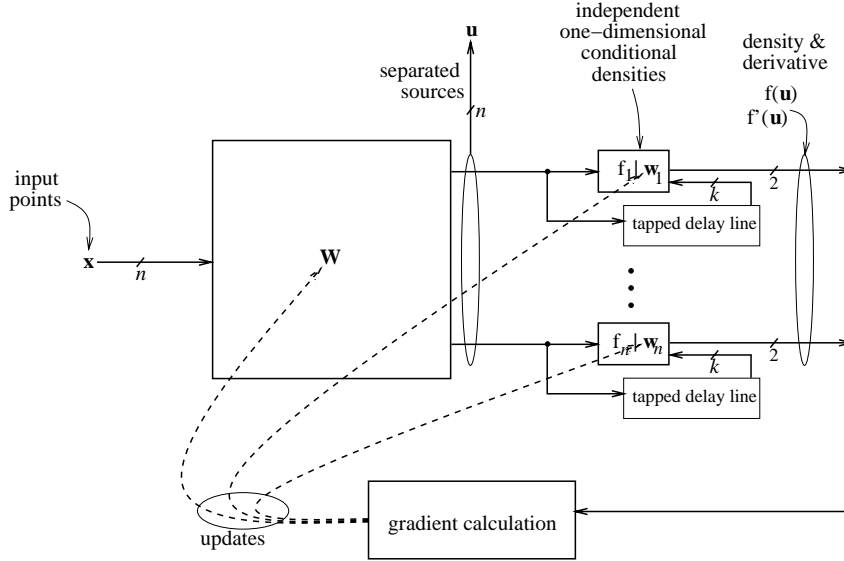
independent one–dimensional conditional densities

density & derivative

$f(\mathbf{u})$

$f'(\mathbf{u})$

$\mathbf{u}$

separated sources

$n$

input points

$\mathbf{x}$

$n$

$\mathbf{W}$

$f_1|\mathbf{w}_1$

$k$

2

tapped delay line

$f_n|\mathbf{w}_n$

$k$

2

tapped delay line

updates

gradient calculation